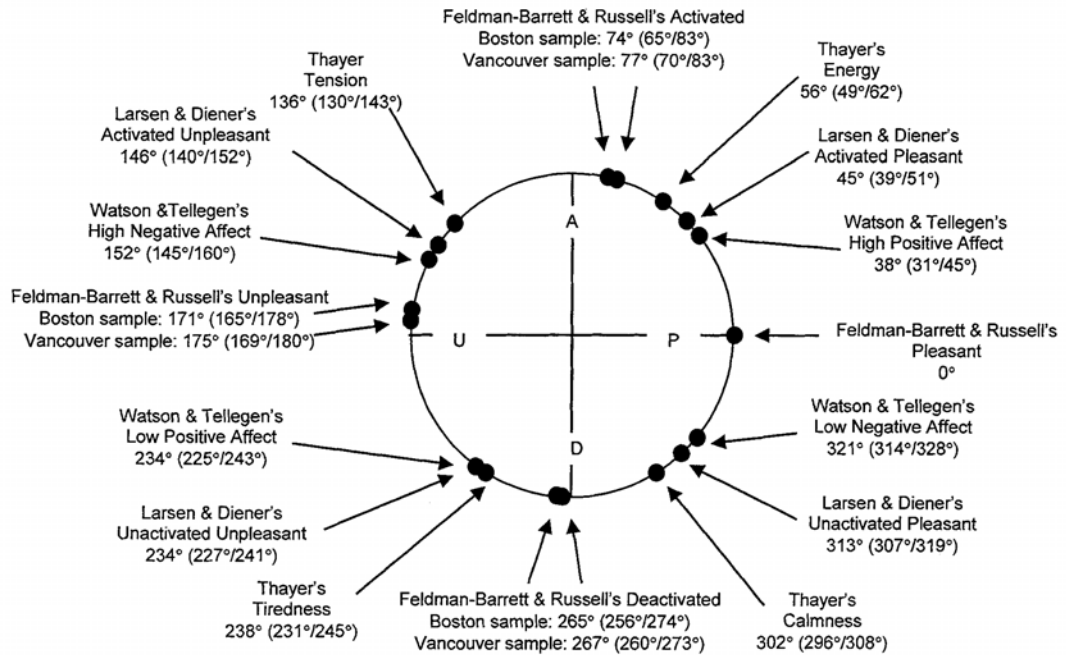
Feldman-Barrett & Russell's Activated
Boston sample: 74° (65°/83°)
Vancouver sample: 77° (70°/83°)

Thayer
Tension
136° (130°/143°)

Thayer's
Energy
56° (49°/62°)

Larsen & Diener's
Activated Unpleasant
146° (140°/152°)

Larsen & Diener's
Activated Pleasant
45° (39°/51°)

Watson &Tellegen's
High Negative Affect
152° (145°/160°)

Watson & Tellegen's
High Positive Affect
38° (31°/45°)

Feldman-Barrett & Russell's Unpleasant
Boston sample: 171° (165°/178°)
Vancouver sample: 175° (169°/180°)

A

U

P

D

Feldman-Barrett & Russell's
Pleasant
0°

Watson & Tellegen's
Low Positive Affect
234° (225°/243°)

Watson & Tellegen's
Low Negative Affect
321° (314°/328°)

Larsen & Diener's
Unactivated Unpleasant
234° (227°/241°)

Larsen & Diener's
Unactivated Pleasant
313° (307°/319°)

Thayer's
Tiredness
238° (231°/245°)

Feldman-Barrett & Russell's Deactivated
Boston sample: 265° (256°/274°)
Vancouver sample: 267° (260°/273°)

Thayer's
Calmness
302° (296°/308°)